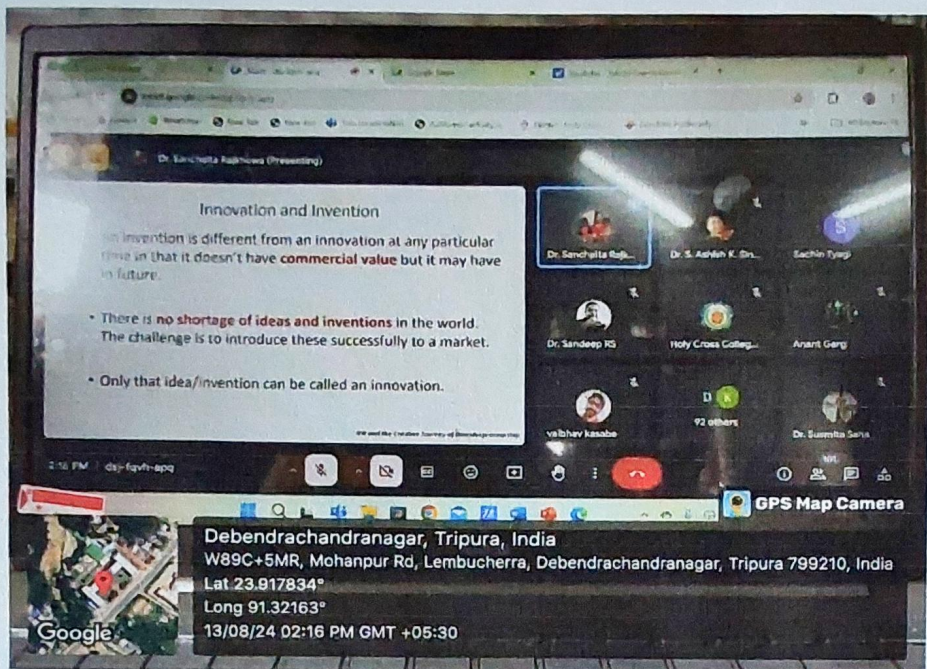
Dr. Sanchita Rajkhowa (Presenting)

Innovation and Invention

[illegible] invention is different from an innovation at any particular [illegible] in that it doesn't have commercial value but it may have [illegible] future.

• There is no shortage of ideas and inventions in the world. The challenge is to introduce these successfully to a market.

• Only that idea/invention can be called an innovation.

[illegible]

Dr. Sanchita Rajk...
Dr. S. Ashish K. Sh...
Sachin Tyagi
Dr. Sandeep RS
Holy Cross Colleg...
Anant Garg
vaibhav kasabe
92 others
Dr. Susmita Saha

2:16 PM | dsj-fqvh-apq

GPS Map Camera

Debendrachandranagar, Tripura, India
W89C+5MR, Mohanpur Rd, Lembucherra, Debendrachandranagar, Tripura 799210, India
Lat 23.917834°
Long 91.32163°
13/08/24 02:16 PM GMT +05:30

Google